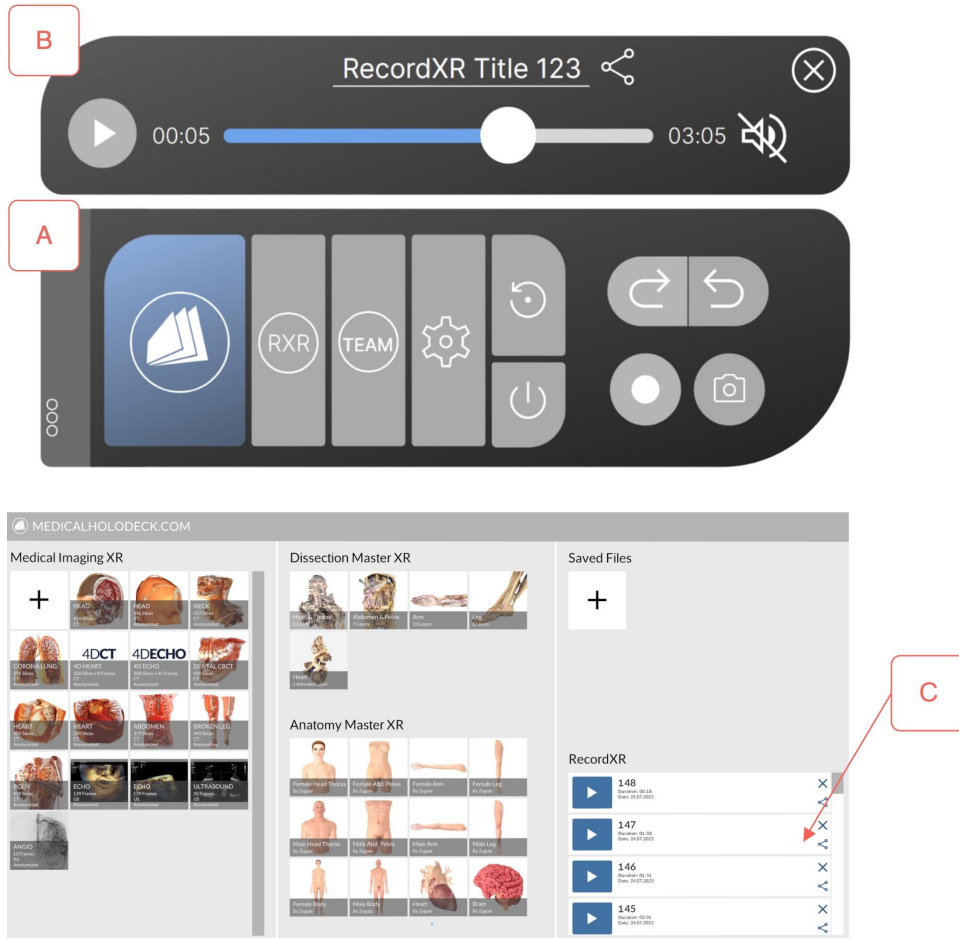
B

RecordXR Title 123

00:05

03:05

A

RXR

TEAM

MEDICALHOLODECK.COM

Medical Imaging XR

+

HEAD

HEAD

NECK

CORONA LUNG

4DCT

4D HEART

4DECHO

4D ECHO

DENTAL CBCT

HEART

HEART

ABDOMEN

BROKEN LEG

BODY

ECHO

ECHO

ULTRASOUND

ANGIO

Dissection Master XR

Abdomen & Pelvis

Arm

Leg

Heart

Anatomy Master XR

Female Head Thorax

Female Abd. Pelvis

Female Arm

Female Leg

Male Head Thorax

Male Abd. Pelvis

Male Arm

Male Leg

Female Body

Male Body

Heart

Brain

Saved Files

+

C

RecordXR

148
Duration: 00:18
Date: 25.07.2023

147
Duration: 01:58
Date: 24.07.2023

146
Duration: 01:51
Date: 24.07.2023

145
Duration: 02:01
Date: 24.07.2023